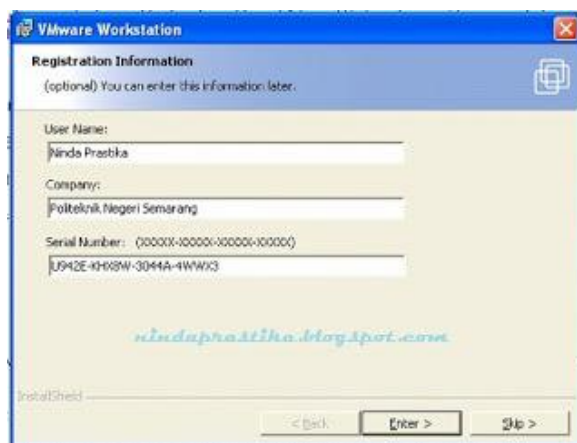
VMware Workstation

Registration Information

(optional) You can enter this information later.

User Name:

Ninda Prastika

Company:

Politeknik Negeri Semarang

Serial Number: (XXXXX-XXXXX-XXXXX-XXXXX)

U942E-KHX8W-3044A-4WWX3

nindaprastika.blogspot.com

InstallShield

< Back

Enter >

Skip >